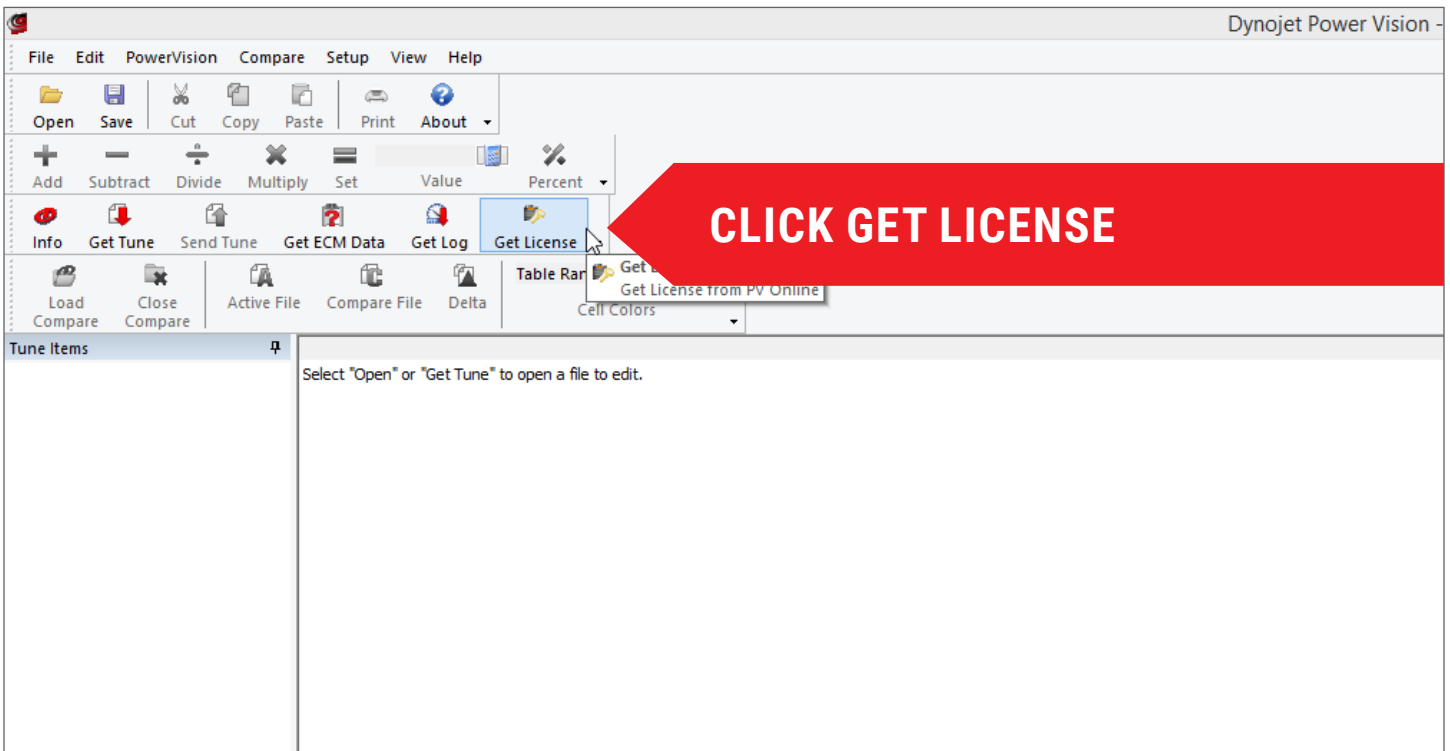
Dynojet Power Vision -

File Edit PowerVision Compare Setup View Help

Open Save Cut Copy Paste Print About

Add Subtract Divide Multiply Set Value Percent

Info Get Tune Send Tune Get ECM Data Get Log Get License

CLICK GET LICENSE

Load Compare Close Compare Active File Compare File Delta Table Ran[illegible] Get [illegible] Get License from PV Online Cell Colors

Tune Items

Select "Open" or "Get Tune" to open a file to edit.